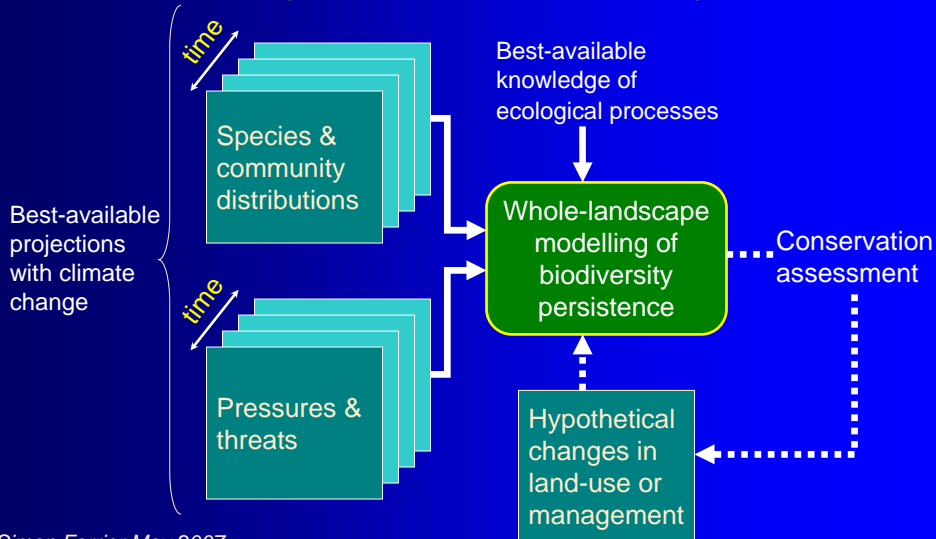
time

Species & community distributions

Best-available knowledge of ecological processes

Best-available projections with climate change

Whole-landscape modelling of biodiversity persistence

Conservation assessment

time

Pressures & threats

Hypothetical changes in land-use or management

Simon Ferrier May 2007